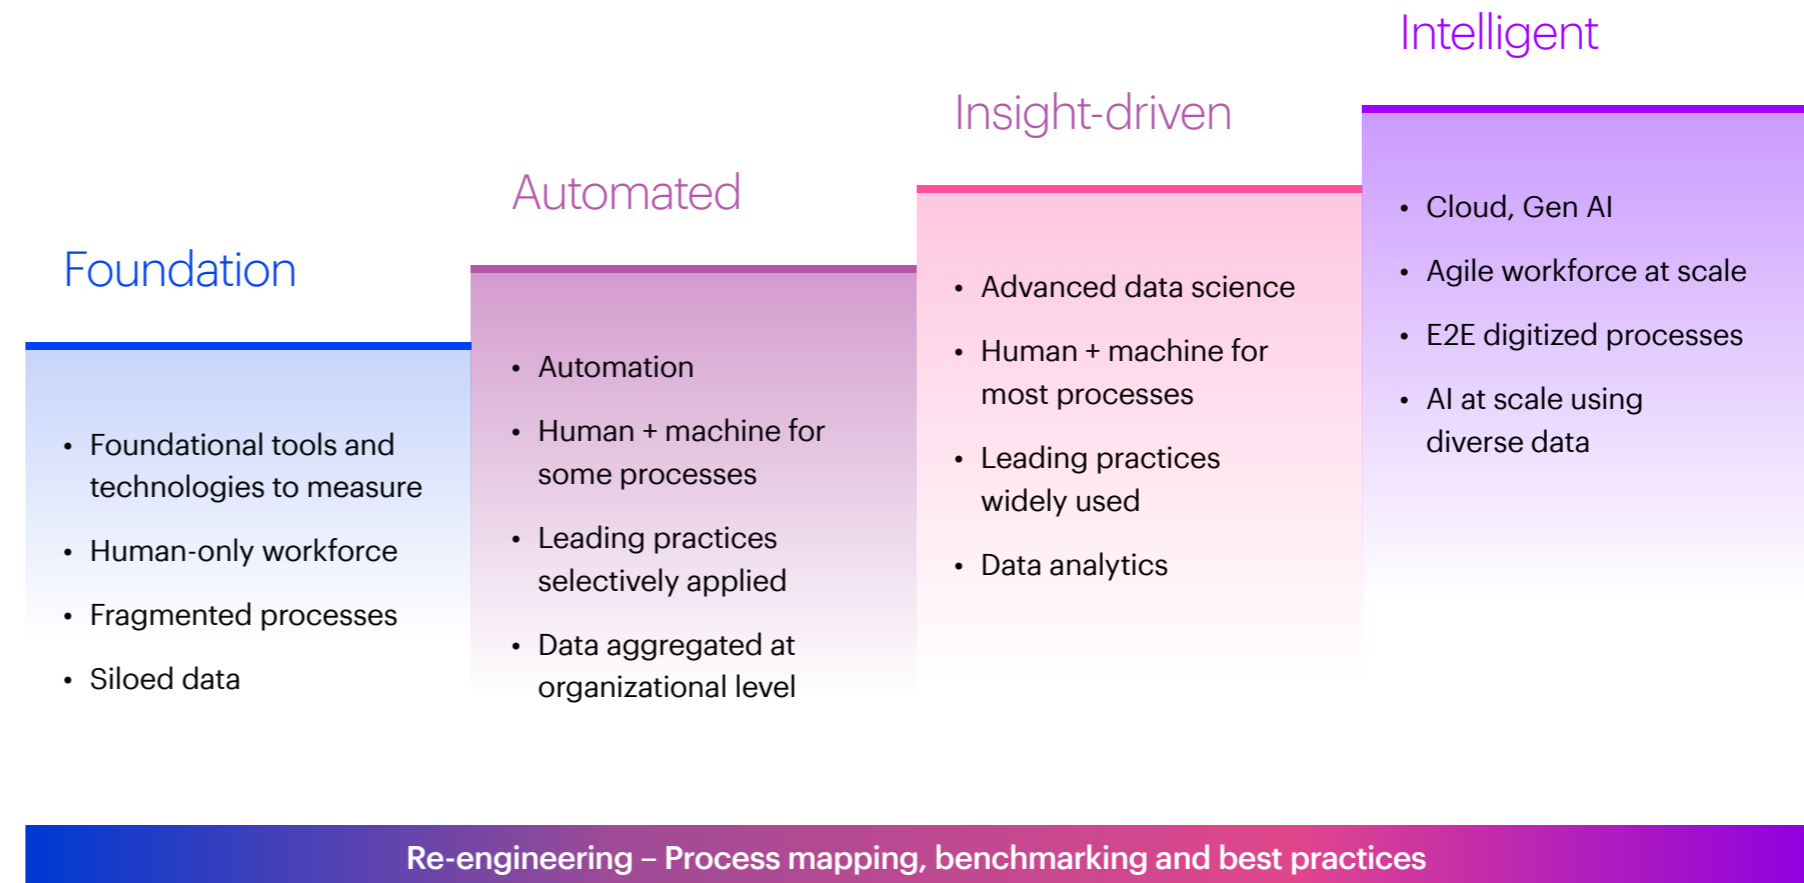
Foundation

- Foundational tools and technologies to measure
- Human-only workforce
- Fragmented processes
- Siloed data

Automated

- Automation
- Human + machine for some processes
- Leading practices selectively applied
- Data aggregated at organizational level

Insight-driven

- Advanced data science
- Human + machine for most processes
- Leading practices widely used
- Data analytics

Intelligent

- Cloud, Gen AI
- Agile workforce at scale
- E2E digitized processes
- AI at scale using diverse data

Re-engineering – Process mapping, benchmarking and best practices